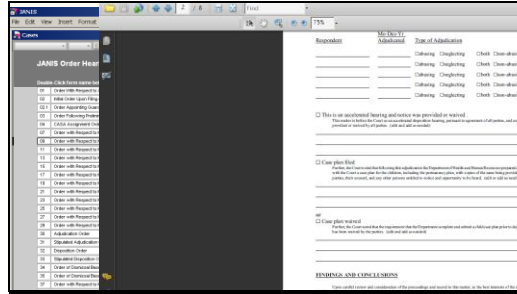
JANIS
File Edit View Insert Format
Cases
JANIS Order Hear
Double Click form name be
01 Order With Respect to
02 Initial Order Upon Filing
02.1 Order Appointing Guard
03 Order Following Prelimi
04 CASA Assignment Ord
05 Order With Respect to
07 Order with Respect to
08 Order with Respect to
09 Order with Respect to
11 Order with Respect to
13 Order with Respect to
14 Order With Respect to
15 Order With Respect to
17 Order with Respect to
19 Order with Respect to
21 Order with Respect to
23 Order with Respect to
25 Order with Respect to
27 Order with Respect to
29 Order with Respect to
30 Adjudication Order
31 Stipulated Adjudication
32 Disposition Order
33 Stipulated Disposition O
34 Order of Dismissal Bec
35 Order of Dismissal Bec
37 Order with Respect to
2 / 8
Find
75%
Respondent
Mo-Dict-Yr Adjudicated
Type of Adjudication
□abusing □neglecting □both □non-abusi
□abusing □neglecting □both □non-abusi
□abusing □neglecting □both □non-abusi
□abusing □neglecting □both □non-abusi
□ This is an accelerated hearing and notice was provided or waived
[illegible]
□ Case plan filed
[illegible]
or
□ Case plan waived
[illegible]
FINDINGS AND CONCLUSIONS
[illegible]